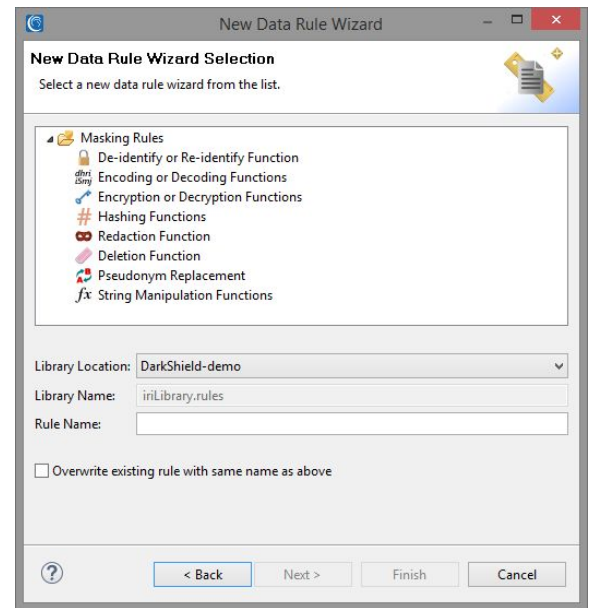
New Data Rule Wizard

New Data Rule Wizard Selection

Select a new data rule wizard from the list.

Masking Rules
De-identify or Re-identify Function
Encoding or Decoding Functions
Encryption or Decryption Functions
Hashing Functions
Redaction Function
Deletion Function
Pseudonym Replacement
String Manipulation Functions

Library Location: DarkShield-demo

Library Name: iriLibrary.rules

Rule Name:

Overwrite existing rule with same name as above

?

< Back

Next >

Finish

Cancel